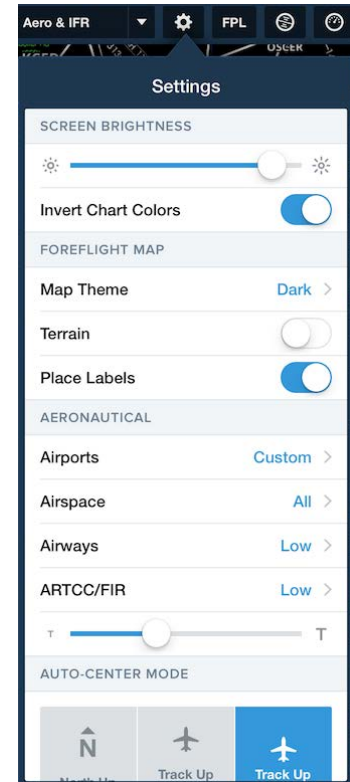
Aero & IFR
FPL
KSEP
OSGER

Settings

SCREEN BRIGHTNESS

Invert Chart Colors

FOREFLIGHT MAP

Map Theme Dark >

Terrain

Place Labels

AERONAUTICAL

Airports Custom >

Airspace All >

Airways Low >

ARTCC/FIR Low >

T T

AUTO-CENTER MODE

N
North Up
Track Up
Track Up